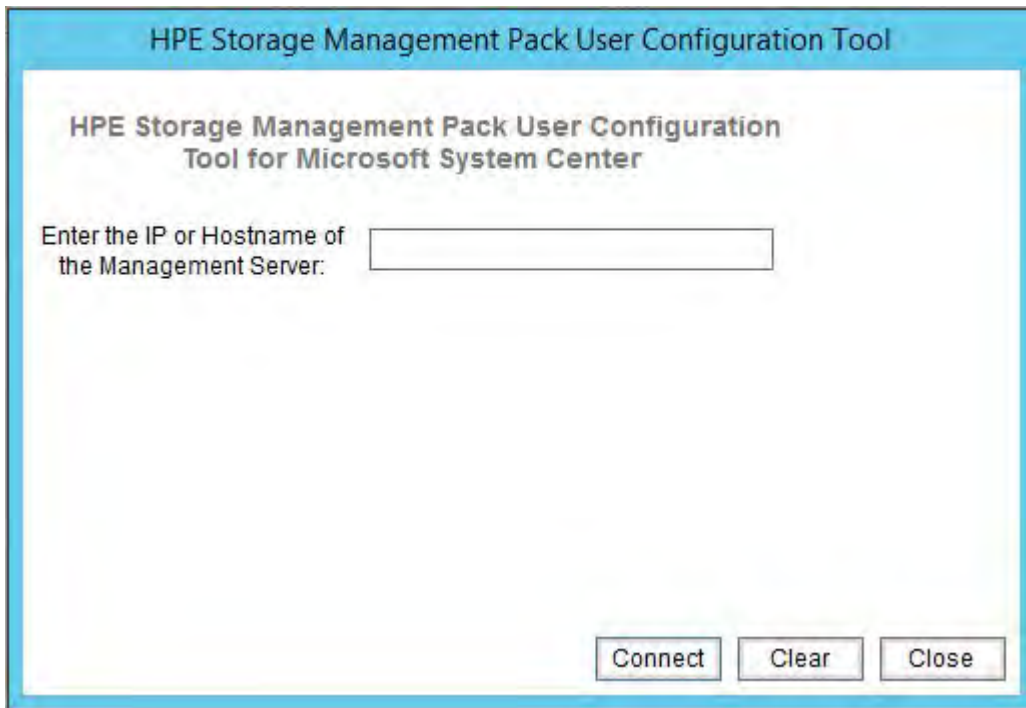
HPE Storage Management Pack User Configuration Tool

HPE Storage Management Pack User Configuration Tool for Microsoft System Center

Enter the IP or Hostname of the Management Server:

Connect Clear Close